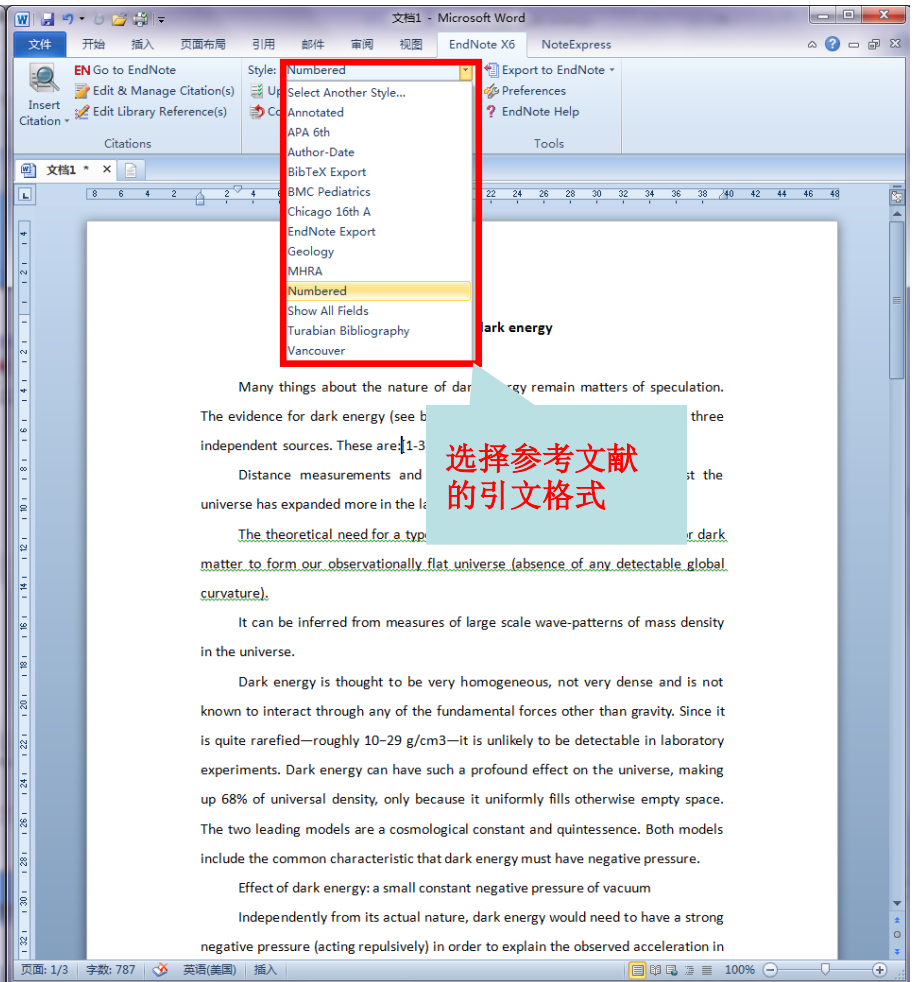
文档1 - Microsoft Word

文件 开始 插入 页面布局 引用 邮件 审阅 视图 EndNote X6 NoteExpress

Insert Citation
EN Go to EndNote
Edit & Manage Citation(s)
Edit Library Reference(s)
Citations

Style: Numbered
Up
Co

Select Another Style...
Annotated
APA 6th
Author-Date
BibTeX Export
BMC Pediatrics
Chicago 16th A
EndNote Export
Geology
MHRA
Numbered
Show All Fields
Turabian Bibliography
Vancouver

Export to EndNote
Preferences
EndNote Help
Tools

文档1 * ×

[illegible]ark energy

Many things about the nature of dar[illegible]rgy remain matters of speculation. The evidence for dark energy (see b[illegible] three independent sources. These are:1-3

Distance measurements and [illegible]st the universe has expanded more in the la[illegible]

The theoretical need for a typ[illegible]r dark matter to form our observationally flat universe (absence of any detectable global curvature).

选择参考文献的引文格式

It can be inferred from measures of large scale wave-patterns of mass density in the universe.

Dark energy is thought to be very homogeneous, not very dense and is not known to interact through any of the fundamental forces other than gravity. Since it is quite rarefied—roughly 10−29 g/cm3—it is unlikely to be detectable in laboratory experiments. Dark energy can have such a profound effect on the universe, making up 68% of universal density, only because it uniformly fills otherwise empty space. The two leading models are a cosmological constant and quintessence. Both models include the common characteristic that dark energy must have negative pressure.

Effect of dark energy: a small constant negative pressure of vacuum

Independently from its actual nature, dark energy would need to have a strong negative pressure (acting repulsively) in order to explain the observed acceleration in

页面: 1/3 字数: 787 英语(美国) 插入 100%